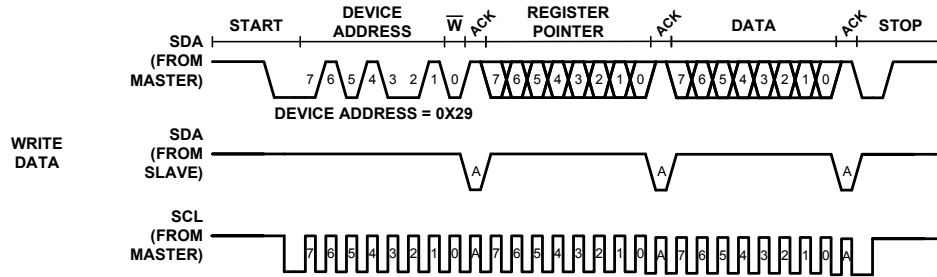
START DEVICE ADDRESS $\overline{W}$ ACK REGISTER POINTER ACK DATA ACK STOP

SDA (FROM MASTER)

7 6 5 4 3 2 1 0 7 6 5 4 3 2 1 0 7 6 5 4 3 2 1 0

DEVICE ADDRESS = 0X29

WRITE DATA

SDA (FROM SLAVE)

A A A

SCL (FROM MASTER)

7 6 5 4 3 2 1 0 A 7 6 5 4 3 2 1 0 A 7 6 5 4 3 2 1 0 A